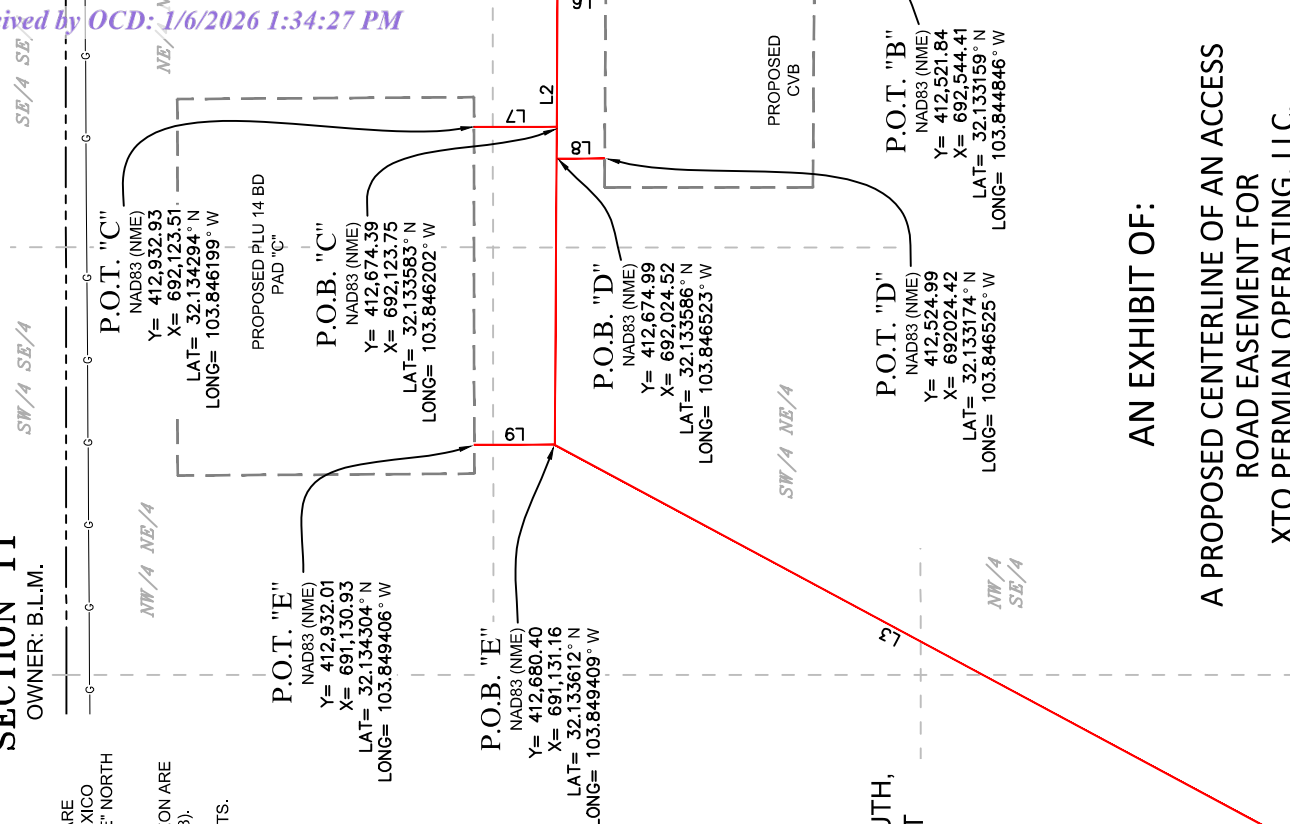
ived by OCD: 1/6/2026 1:34:27 PM

SE/4 SE/4

NE/4

SW/4 SE/4

NW/4 NE/4

SECTION 11
OWNER: B.L.M.

ARE
XICO
" NORTH

ON ARE
3).

TS.

PROPOSED PLU 14 BD PAD "C"

PROPOSED CVB

L7

L2

L8

L9

L3

P.O.T. "C"
NAD83 (NME)
Y= 412,932.93
X= 692,123.51
LAT= 32.134294° N
LONG= 103.846199° W

P.O.B. "C"
NAD83 (NME)
Y= 412,674.39
X= 692,123.75
LAT= 32.133583° N
LONG= 103.846202° W

P.O.B. "D"
NAD83 (NME)
Y= 412,674.99
X= 692,024.52
LAT= 32.133586° N
LONG= 103.846523° W

P.O.T. "B"
NAD83 (NME)
Y= 412,521.84
X= 692,544.41
LAT= 32.133159° N
LONG= 103.844846° W

P.O.T. "D"
NAD83 (NME)
Y= 412,524.99
X= 692024.42
LAT= 32.133174° N
LONG= 103.846525° W

SW/4 NE/4

NW/4 SE/4

P.O.T. "E"
NAD83 (NME)
Y= 412,932.01
X= 691,130.93
LAT= 32.134304° N
LONG= 103.849406° W

P.O.B. "E"
NAD83 (NME)
Y= 412,680.40
X= 691,131.16
LAT= 32.133612° N
LONG= 103.849409° W

UTH,
T

AN EXHIBIT OF:

A PROPOSED CENTERLINE OF AN ACCESS ROAD EASEMENT FOR XTO PERMIAN OPERATING, LLC